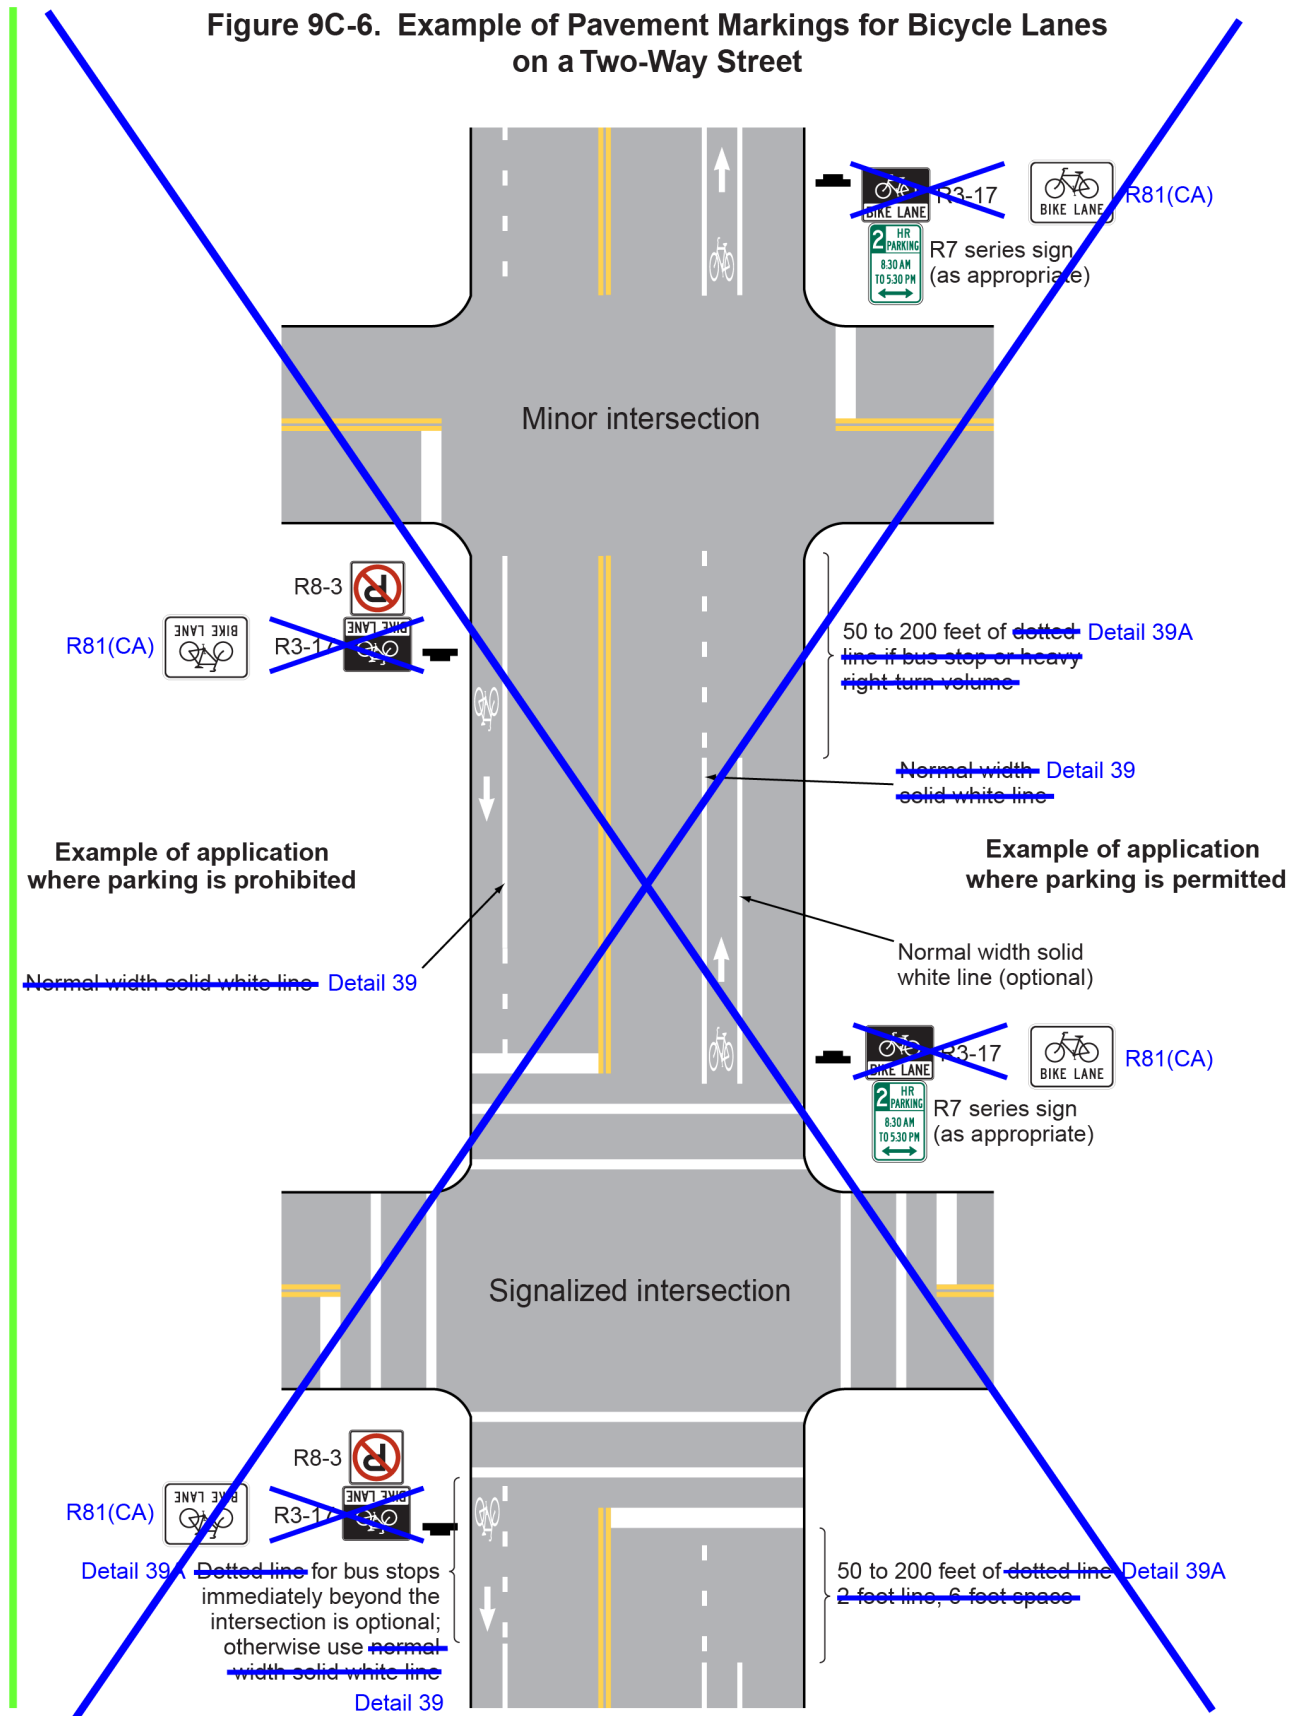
Figure 9C-6. Example of Pavement Markings for Bicycle Lanes on a Two-Way Street

BIKE LANE R3-17

BIKE LANE R81(CA)

2 HR PARKING 8:30 AM TO 5:30 PM

R7 series sign (as appropriate)

Minor intersection

R8-3

R81(CA) BIKE LANE

R3-17 BIKE LANE

50 to 200 feet of dotted Detail 39A line if bus stop or heavy right turn volume

Normal width Detail 39 solid white line

Example of application where parking is prohibited

Example of application where parking is permitted

Normal width solid white line Detail 39

Normal width solid white line (optional)

BIKE LANE R3-17

BIKE LANE R81(CA)

2 HR PARKING 8:30 AM TO 5:30 PM

R7 series sign (as appropriate)

Signalized intersection

R8-3

R81(CA) BIKE LANE

R3-17 BIKE LANE

Detail 39A Dotted line for bus stops immediately beyond the intersection is optional; otherwise use normal width solid white line Detail 39

50 to 200 feet of dotted line Detail 39A 2-foot line, 6-foot space